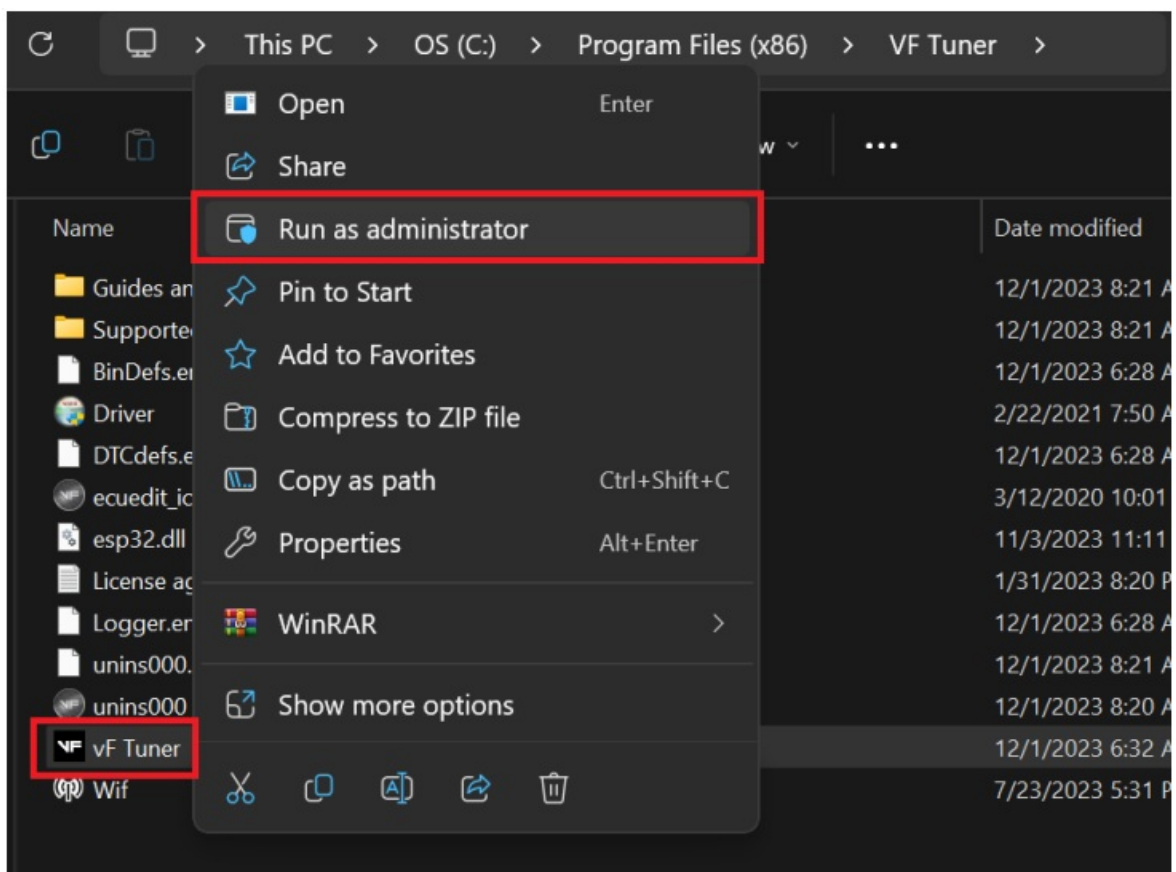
This PC > OS (C:) > Program Files (x86) > VF Tuner >

w ⌄ ...

Name

Date modified

Guides an

Supporte

BinDefs.er

Driver

DTCdefs.e

ecuedit_ic

esp32.dll

License ag

Logger.er

unins000.

unins000

vF Tuner

Wif

12/1/2023 8:21 A

12/1/2023 8:21 A

12/1/2023 6:28 A

2/22/2021 7:50 A

12/1/2023 6:28 A

3/12/2020 10:01

11/3/2023 11:11

1/31/2023 8:20 P

12/1/2023 6:28 A

12/1/2023 8:21 A

12/1/2023 8:20 A

12/1/2023 6:32 A

7/23/2023 5:31 P

Open Enter

Share

Run as administrator

Pin to Start

Add to Favorites

Compress to ZIP file

Copy as path Ctrl+Shift+C

Properties Alt+Enter

WinRAR >

Show more options